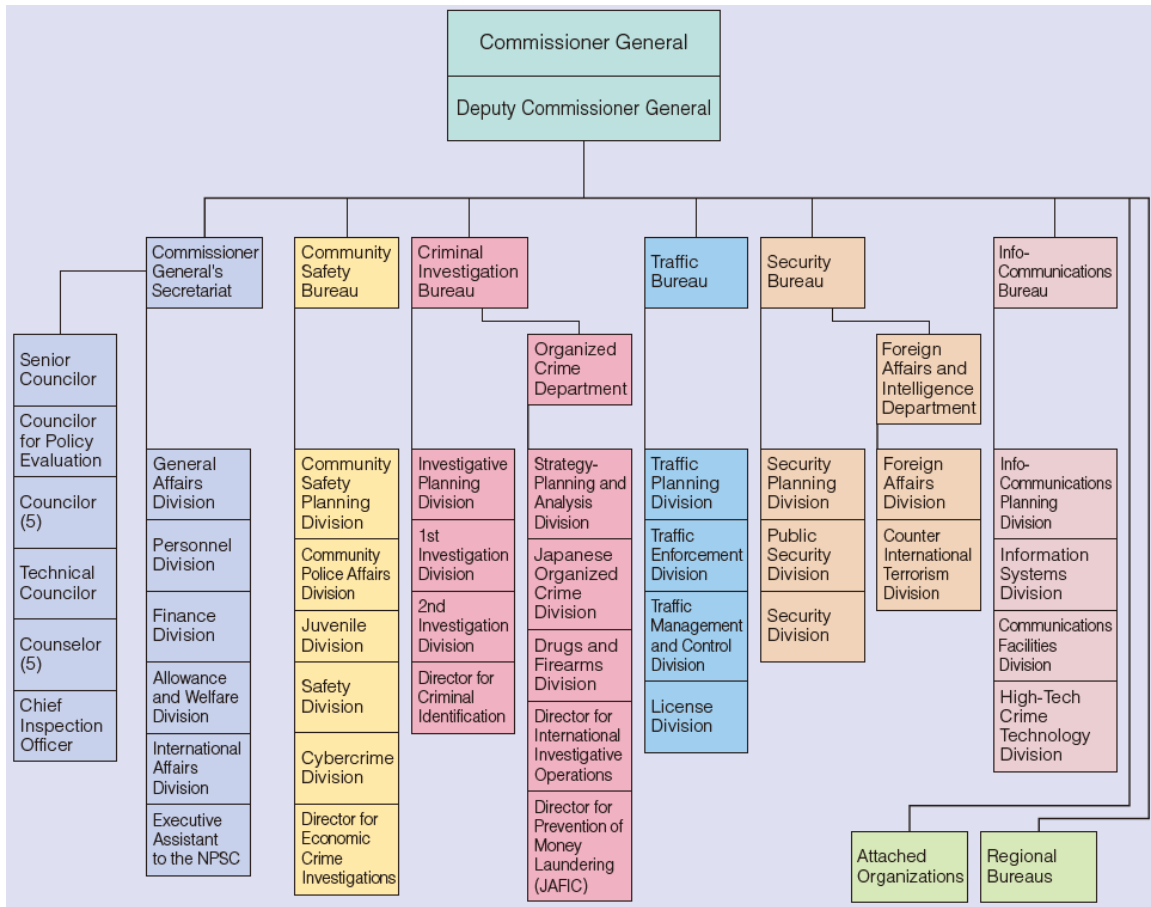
Commissioner General

Deputy Commissioner General

Commissioner General's Secretariat

Senior Councilor

Councilor for Policy Evaluation

Councilor (5)

Technical Councilor

Counselor (5)

Chief Inspection Officer

General Affairs Division

Personnel Division

Finance Division

Allowance and Welfare Division

International Affairs Division

Executive Assistant to the NPSC

Community Safety Bureau

Community Safety Planning Division

Community Police Affairs Division

Juvenile Division

Safety Division

Cybercrime Division

Director for Economic Crime Investigations

Criminal Investigation Bureau

Investigative Planning Division

1st Investigation Division

2nd Investigation Division

Director for Criminal Identification

Organized Crime Department

Strategy-Planning and Analysis Division

Japanese Organized Crime Division

Drugs and Firearms Division

Director for International Investigative Operations

Director for Prevention of Money Laundering (JAFIC)

Traffic Bureau

Traffic Planning Division

Traffic Enforcement Division

Traffic Management and Control Division

License Division

Security Bureau

Security Planning Division

Public Security Division

Security Division

Foreign Affairs and Intelligence Department

Foreign Affairs Division

Counter International Terrorism Division

Info-Communications Bureau

Info-Communications Planning Division

Information Systems Division

Communications Facilities Division

High-Tech Crime Technology Division

Attached Organizations

Regional Bureaus